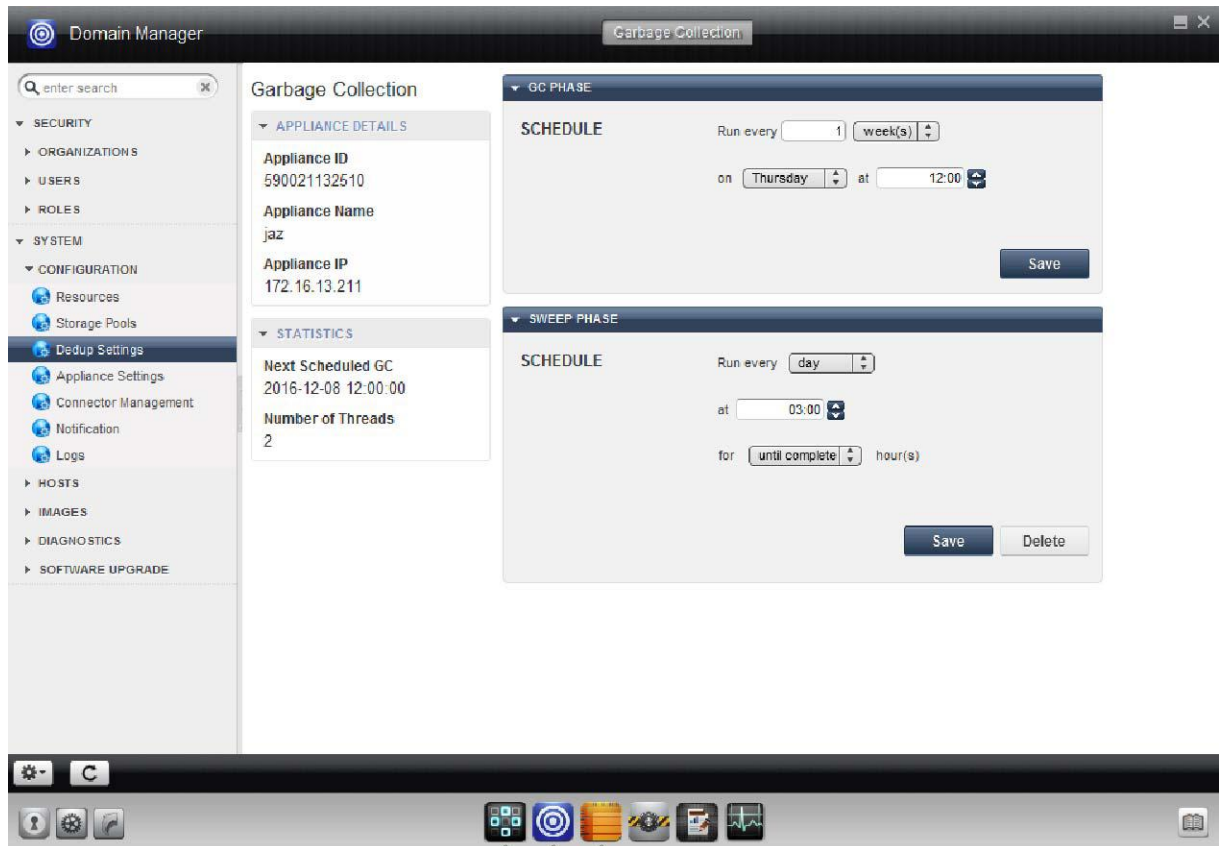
Domain Manager

Garbage Collection

enter search

SECURITY
ORGANIZATIONS
USERS
ROLES
SYSTEM
CONFIGURATION
Resources
Storage Pools
Dedup Settings
Appliance Settings
Connector Management
Notification
Logs
HOSTS
IMAGES
DIAGNOSTICS
SOFTWARE UPGRADE

Garbage Collection

APPLIANCE DETAILS

Appliance ID
590021132510

Appliance Name
jaz

Appliance IP
172.16.13.211

STATISTICS

Next Scheduled GC
2016-12-08 12:00:00

Number of Threads
2

GC PHASE

SCHEDULE

Run every 1 week(s)

on Thursday at 12:00

Save

SWEEP PHASE

SCHEDULE

Run every day

at 03:00

for until complete hour(s)

Save Delete

C